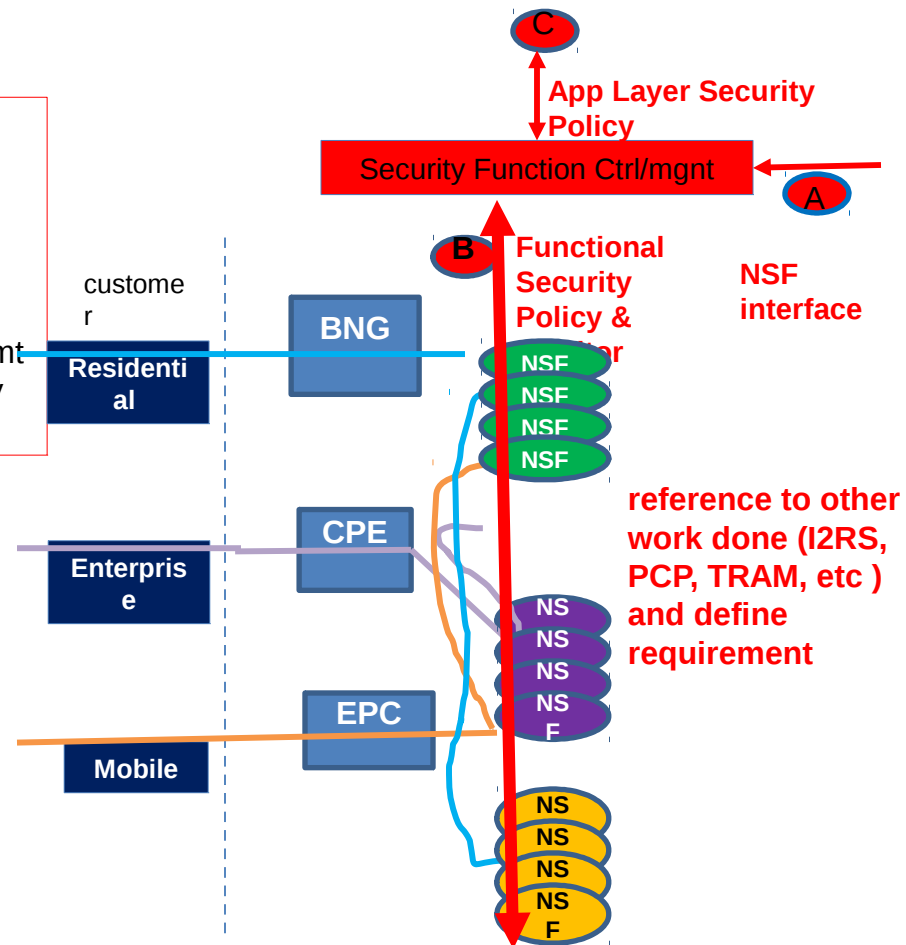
C

App Layer Security Policy

Security Function Ctrl/mgnt

A

B

Functional Security Policy & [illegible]

NSF interface

custome r

mt

Residenti al

BNG

NSF
NSF
NSF
NSF

reference to other work done (I2RS, PCP, TRAM, etc ) and define requirement

CPE

Enterpris e

NS
NS
NS
NS F

EPC

Mobile

NS
NS
NS
NS F